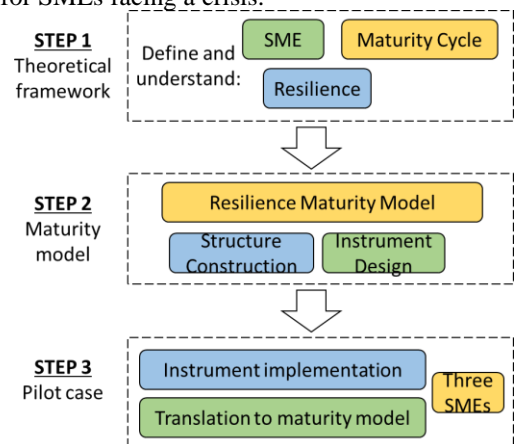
for SMEs facing a crisis.

STEP 1
Theoretical framework

Define and understand:

SME

Maturity Cycle

Resilience

STEP 2
Maturity model

Resilience Maturity Model

Structure Construction

Instrument Design

STEP 3
Pilot case

Instrument implementation

Translation to maturity model

Three SMEs